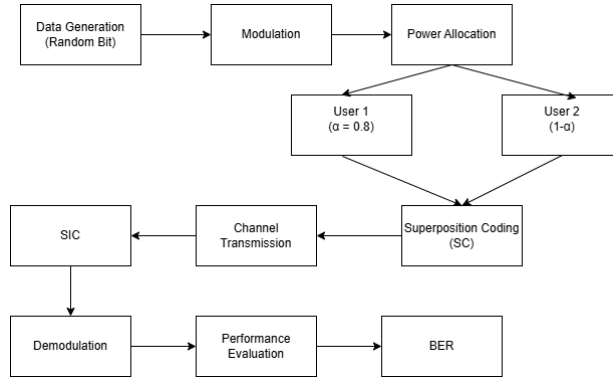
Data Generation (Random Bit)

Modulation

Power Allocation

User 1 ($\alpha = 0.8$)

User 2 ($1-\alpha$)

Superposition Coding (SC)

Channel Transmission

SIC

Demodulation

Performance Evaluation

BER